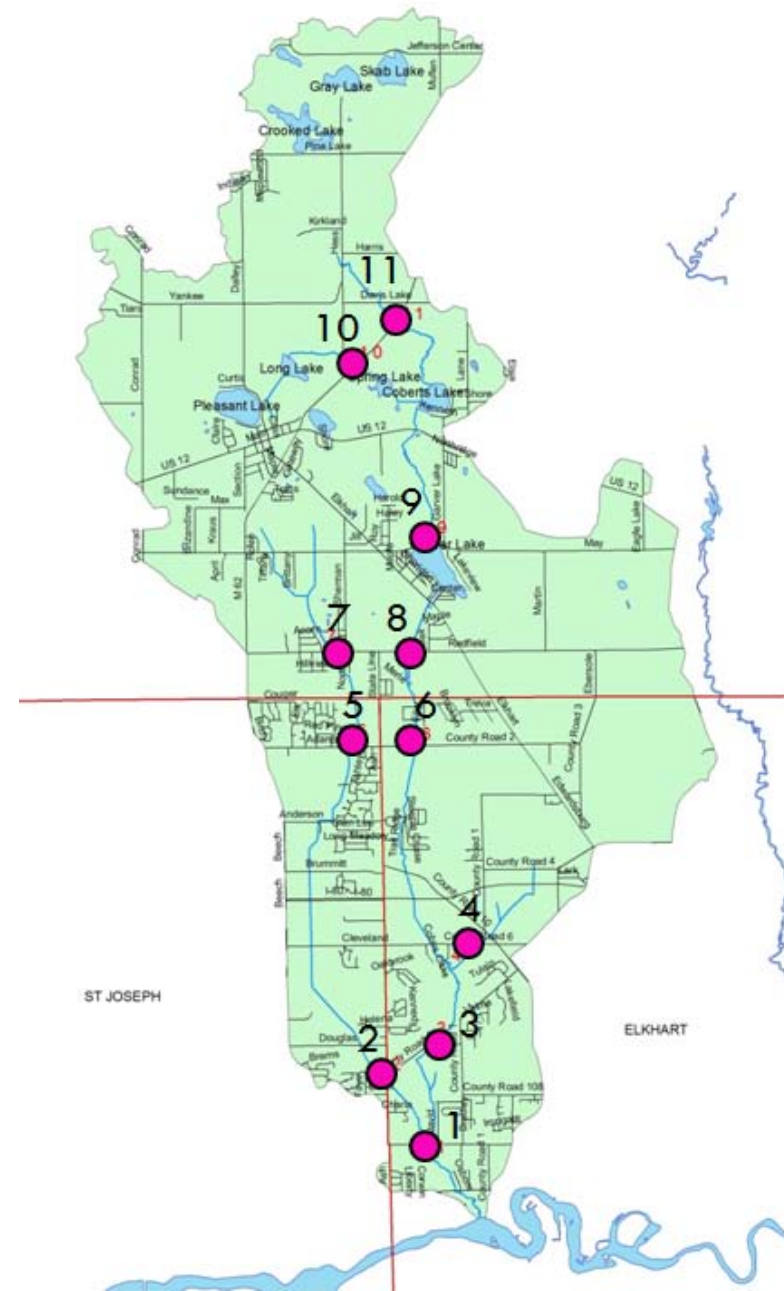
Jefferson Center
Skab Lake
Gray Lake
Crooked Lake
Pine Lake
Kirkland
Harris
11
Davis Lake
10
Yankee
Long Lake
Spring Lake
Coberts Lake
Curtis
Pleasant Lake
US 12
US 12
Sundance
Max
Section
9
Harold
Lake
May
Eagle Lake
US 12
M 62
7
8
Redfield
Martin
Couser
5
6
County Road 2
County Road 3
Anderson
Long Meadow
Beach
Brummitt
I-80 / I-90
County Road 4
4
Cleveland
Road 6
ST JOSEPH
ELKHART
3
Douglas
2
County Road 108
1
County Road 1